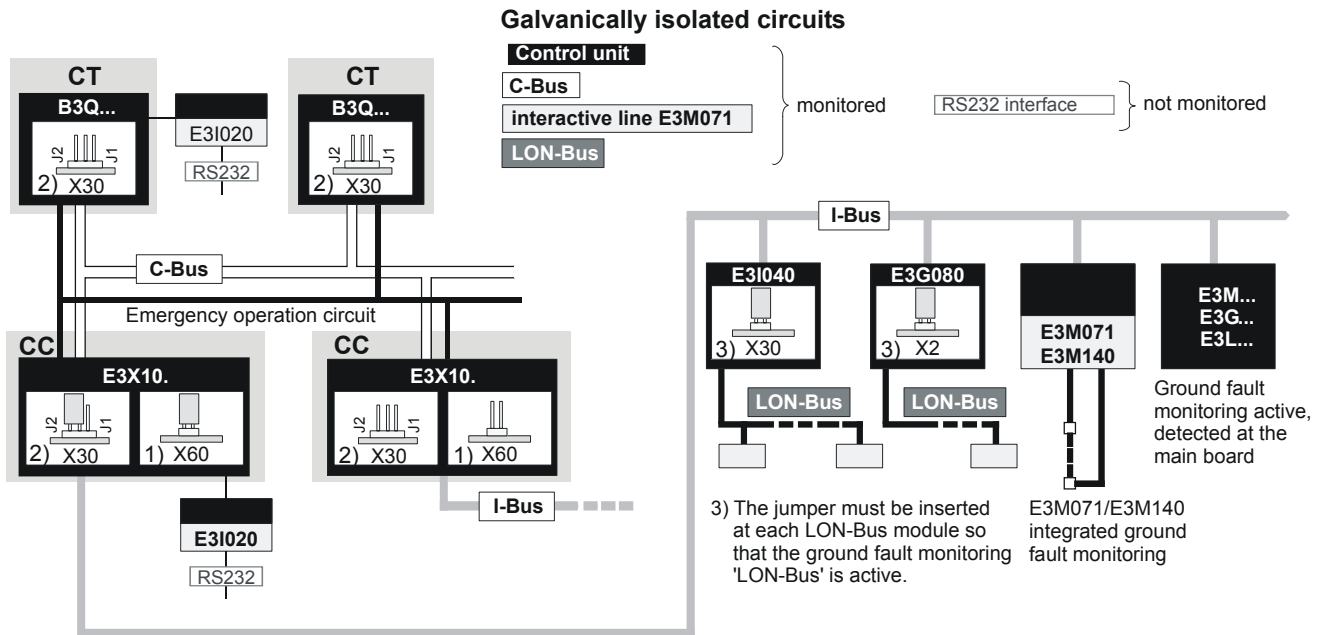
Galvanically isolated circuits

Control unit
C-Bus
interactive line E3M071
LON-Bus
monitored

RS232 interface
not monitored

CT
B3Q...
J2 J1
2) X30

E3I020
RS232

CT
B3Q...
J2 J1
2) X30

C-Bus

Emergency operation circuit

CC
E3X10.
J2 J1
2) X30
1) X60

E3I020
RS232

CC
E3X10.
J2 J1
2) X30
1) X60

I-Bus

I-Bus

E3I040
3) X30
LON-Bus

E3G080
3) X2
LON-Bus

E3M071
E3M140

E3M...
E3G...
E3L...

Ground fault monitoring active, detected at the main board

3) The jumper must be inserted at each LON-Bus module so that the ground fault monitoring 'LON-Bus' is active.

E3M071/E3M140 integrated ground fault monitoring